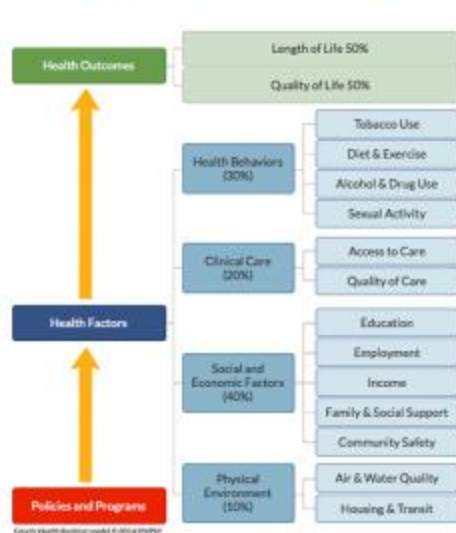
Health Outcomes

Length of Life 50%

Quality of Life 50%

Health Behaviors (30%)

Tobacco Use

Diet & Exercise

Alcohol & Drug Use

Sexual Activity

Clinical Care (20%)

Access to Care

Quality of Care

Health Factors

Social and Economic Factors (40%)

Education

Employment

Income

Family & Social Support

Community Safety

Physical Environment (10%)

Air & Water Quality

Housing & Transit

Policies and Programs

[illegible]